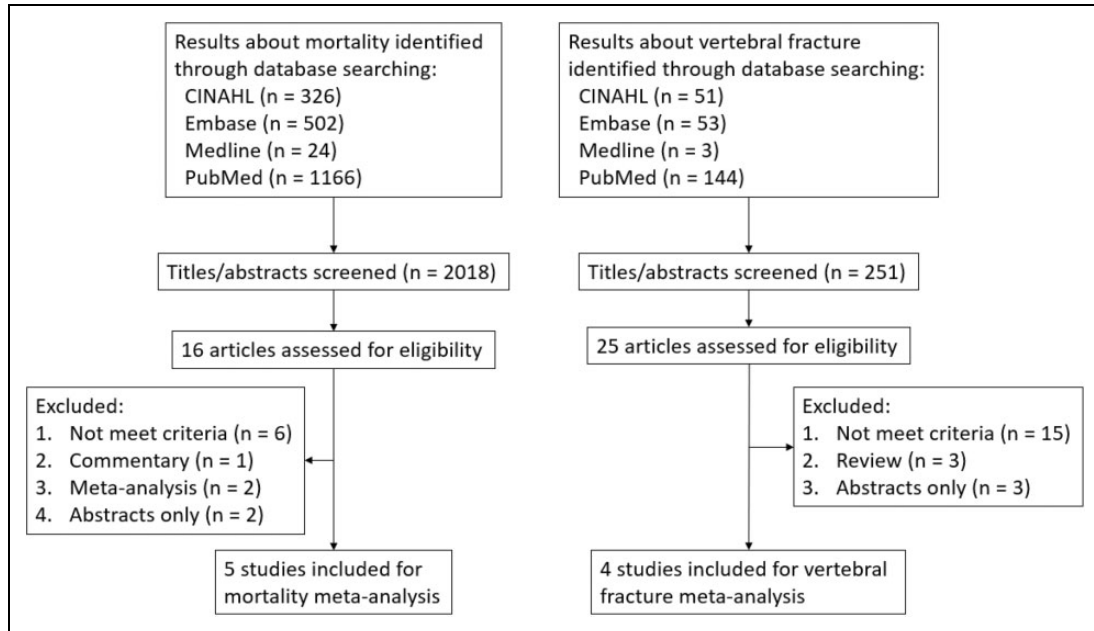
Results about mortality identified through database searching:
CINAHL (n = 326)
Embase (n = 502)
Medline (n = 24)
PubMed (n = 1166)

Titles/abstracts screened (n = 2018)

16 articles assessed for eligibility

Excluded:
1. Not meet criteria (n = 6)
2. Commentary (n = 1)
3. Meta-analysis (n = 2)
4. Abstracts only (n = 2)

5 studies included for mortality meta-analysis

Results about vertebral fracture identified through database searching:
CINAHL (n = 51)
Embase (n = 53)
Medline (n = 3)
PubMed (n = 144)

Titles/abstracts screened (n = 251)

25 articles assessed for eligibility

Excluded:
1. Not meet criteria (n = 15)
2. Review (n = 3)
3. Abstracts only (n = 3)

4 studies included for vertebral fracture meta-analysis